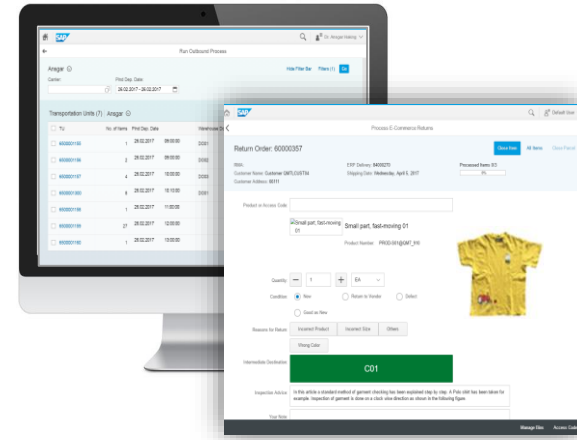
SAP

Run Outbound Process

Dr. Anagat Kelang

Anagar

Center

First Dep. Date

26.02.2017 - 26.02.2017

Hide Filter Bar

Filters (1)

Go

Transportation Units (7)

Anagar

TU

No. of Items

First Dep. Date

Warehouse

6000001150

1

26.02.2017

09:00:00

6000001156

2

26.02.2017

09:00:00

6000001157

4

26.02.2017

09:00:00

6000001000

6

26.02.2017

10:10:00

6000001158

1

26.02.2017

11:00:00

6000001159

27

26.02.2017

12:00:00

6000001160

1

26.02.2017

13:00:00

SAP

Process E-Commerce Returns

Default User

Return Order: 60000357

Close Item

All Items

Close Parcel

RMA:

Customer Name: Customer SMTLOGSTAI

Customer Address: 30111

ERP Delivery: 84000270

Shipping Date: Wednesday, April 5, 2017

Processed Items: 0/3

0%

Product or Access Code

Small part, fast-moving 01

Small part, fast-moving 01

Product Number

PROD-001@QMT_910

Quantity

1

EA

Condition

New

Return to Vendor

Defect

Good as New

Reasons for Return

Incorrect Product

Incorrect Size

Others

Wrong Color

Intermediate Destination

C01

Inspection Advice

In this article a standard method of garment checking has been explained step by step. A Polo shirt has been taken for example. Inspection of garment is done on a clock wise direction as shown in the following figure

Your Note

Manage Bins

Access Code